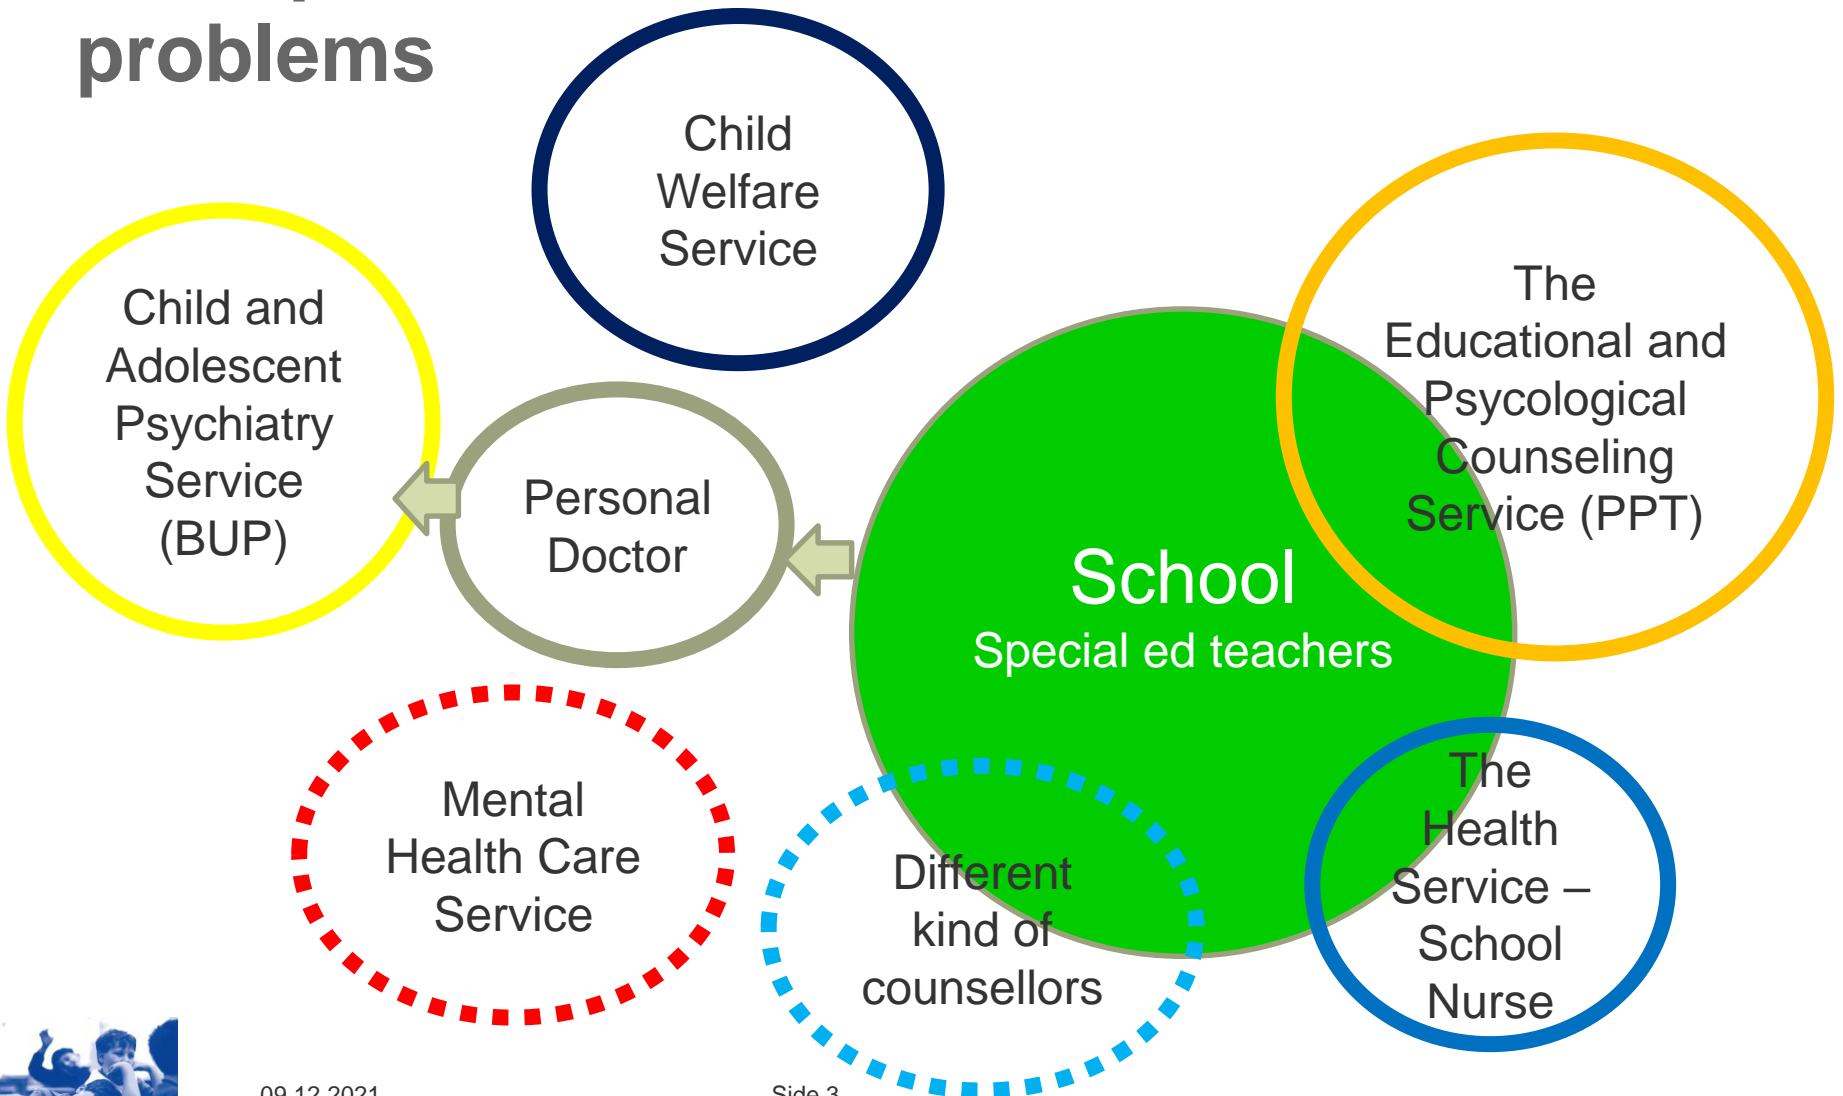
problems

Child Welfare Service

Child and Adolescent Psychiatry Service (BUP)

Personal Doctor

School
Special ed teachers

The Educational and Psycological Counseling Service (PPT)

Mental Health Care Service

Different kind of counsellors

The Health Service – School Nurse

09.12.2021

Side 3